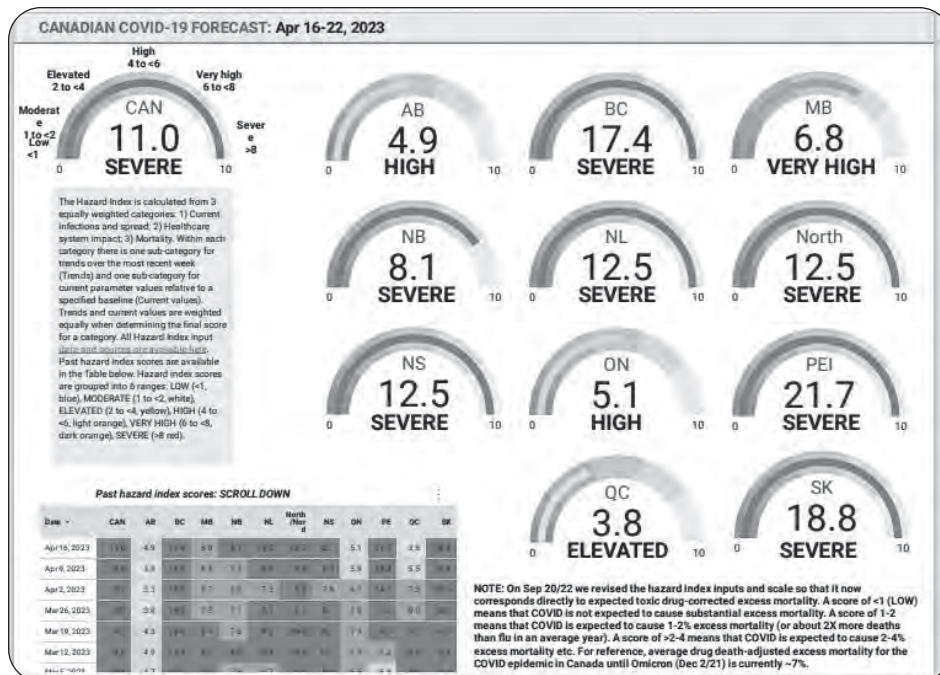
CANADIAN COVID-19 FORECAST: Apr 16-22, 2023

High 4 to <6
Elevated 2 to <4
Very high 6 to <8
Moderate 1 to <2
Low <1
Severe >8

CAN
11.0
SEVERE
0 10

AB
4.9
HIGH
0 10

BC
17.4
SEVERE
0 10

MB
6.8
VERY HIGH
0 10

The Hazard Index is calculated from 3 equally weighted categories: 1) Current infections and spread; 2) Healthcare system impact; 3) Mortality. Within each category there is one sub-category for trends over the most recent week (Trends) and one sub-category for current parameter values relative to a specified baseline (Current values). Trends and current values are weighted equally when determining the final score for a category. All Hazard index input data and sources are available here. Past hazard index scores are available in the Table below. Hazard index scores are grouped into 6 ranges: LOW (<1, blue), MODERATE (1 to <2, white), ELEVATED (2 to <4, yellow), HIGH (4 to <6, light orange), VERY HIGH (6 to <8, dark orange), SEVERE (>8 red).

NB
8.1
SEVERE
0 10

NL
12.5
SEVERE
0 10

North
12.5
SEVERE
0 10

NS
12.5
SEVERE
0 10

ON
5.1
HIGH
0 10

PEI
21.7
SEVERE
0 10

QC
3.8
ELEVATED
0 10

SK
18.8
SEVERE
0 10

Past hazard index scores: SCROLL DOWN

| Date | CAN | AB | BC | MB | NB | NL | North /Nor d | NS | ON | PE | QC | SK |
|---|---|---|---|---|---|---|---|---|---|---|---|---|
| Apr 16, 2023 | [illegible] | 4.9 | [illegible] | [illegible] | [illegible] | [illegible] | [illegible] | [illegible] | 5.1 | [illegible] | 3.8 | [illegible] |
| Apr 9, 2023 | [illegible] | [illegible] | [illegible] | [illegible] | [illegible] | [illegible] | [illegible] | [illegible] | 5.9 | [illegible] | 5.5 | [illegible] |
| Apr 2, 2023 | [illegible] | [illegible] | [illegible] | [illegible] | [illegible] | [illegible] | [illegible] | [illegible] | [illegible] | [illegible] | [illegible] | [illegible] |
| Mar 26, 2023 | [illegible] | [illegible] | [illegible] | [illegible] | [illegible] | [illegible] | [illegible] | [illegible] | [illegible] | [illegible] | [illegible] | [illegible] |
| Mar 19, 2023 | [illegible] | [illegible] | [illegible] | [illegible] | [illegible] | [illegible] | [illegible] | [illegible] | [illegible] | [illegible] | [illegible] | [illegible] |
| Mar 12, 2023 | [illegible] | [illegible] | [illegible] | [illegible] | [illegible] | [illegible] | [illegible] | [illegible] | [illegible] | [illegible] | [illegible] | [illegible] |

NOTE: On Sep 20/22 we revised the hazard index inputs and scale so that it now corresponds directly to expected toxic drug-corrected excess mortality. A score of <1 (LOW) means that COVID is not expected to cause substantial excess mortality. A score of 1-2 means that COVID is expected to cause 1-2% excess mortality (or about 2X more deaths than flu in an average year). A score of >2-4 means that COVID is expected to cause 2-4% excess mortality etc. For reference, average drug death-adjusted excess mortality for the COVID epidemic in Canada until Omicron (Dec 2/21) is currently ~7%.